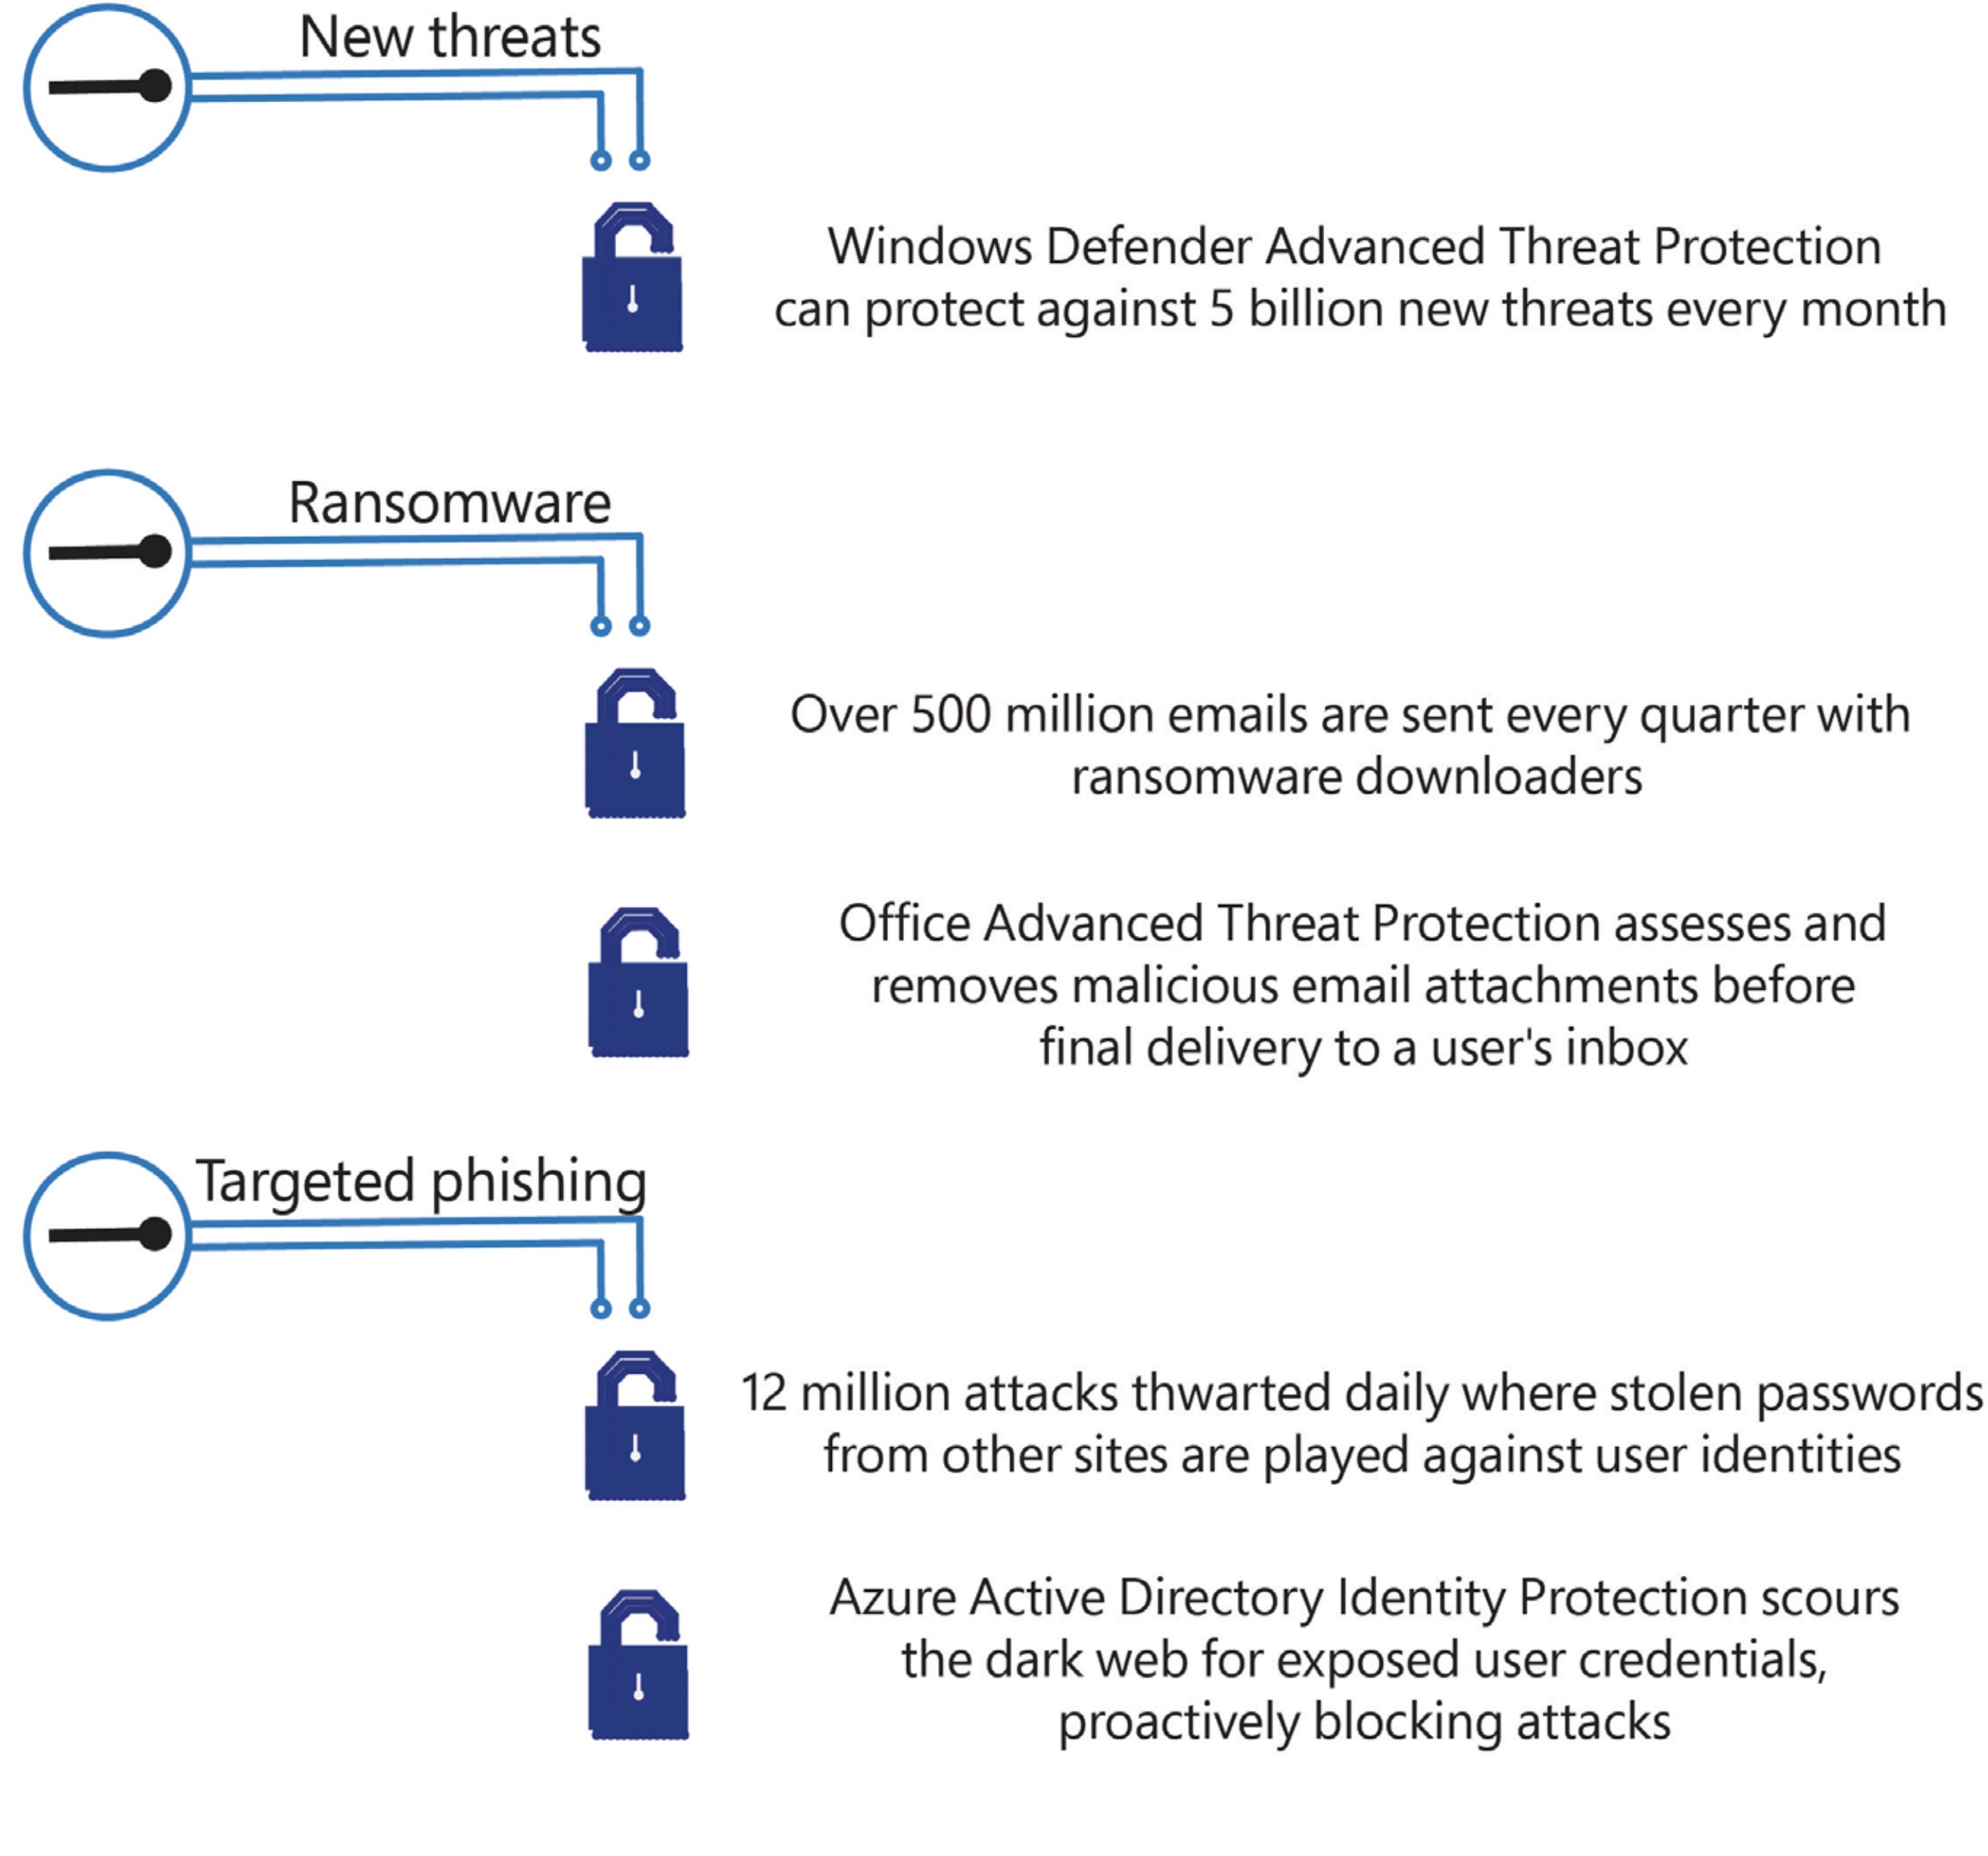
New threats

Windows Defender Advanced Threat Protection can protect against 5 billion new threats every month

Ransomware

Over 500 million emails are sent every quarter with ransomware downloaders

Office Advanced Threat Protection assesses and removes malicious email attachments before final delivery to a user's inbox

Targeted phishing

12 million attacks thwarted daily where stolen passwords from other sites are played against user identities

Azure Active Directory Identity Protection scours the dark web for exposed user credentials, proactively blocking attacks